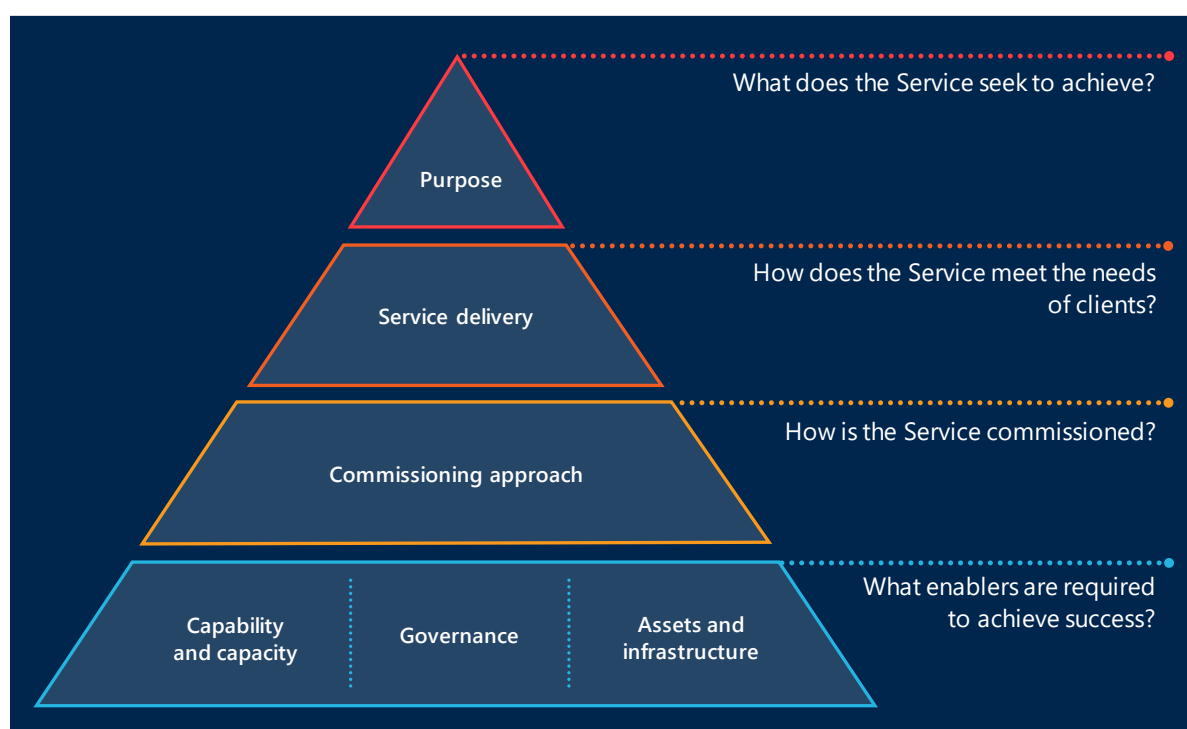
Purpose

What does the Service seek to achieve?

Service delivery

How does the Service meet the needs of clients?

Commissioning approach

How is the Service commissioned?

Capability and capacity

Governance

Assets and infrastructure

What enablers are required to achieve success?